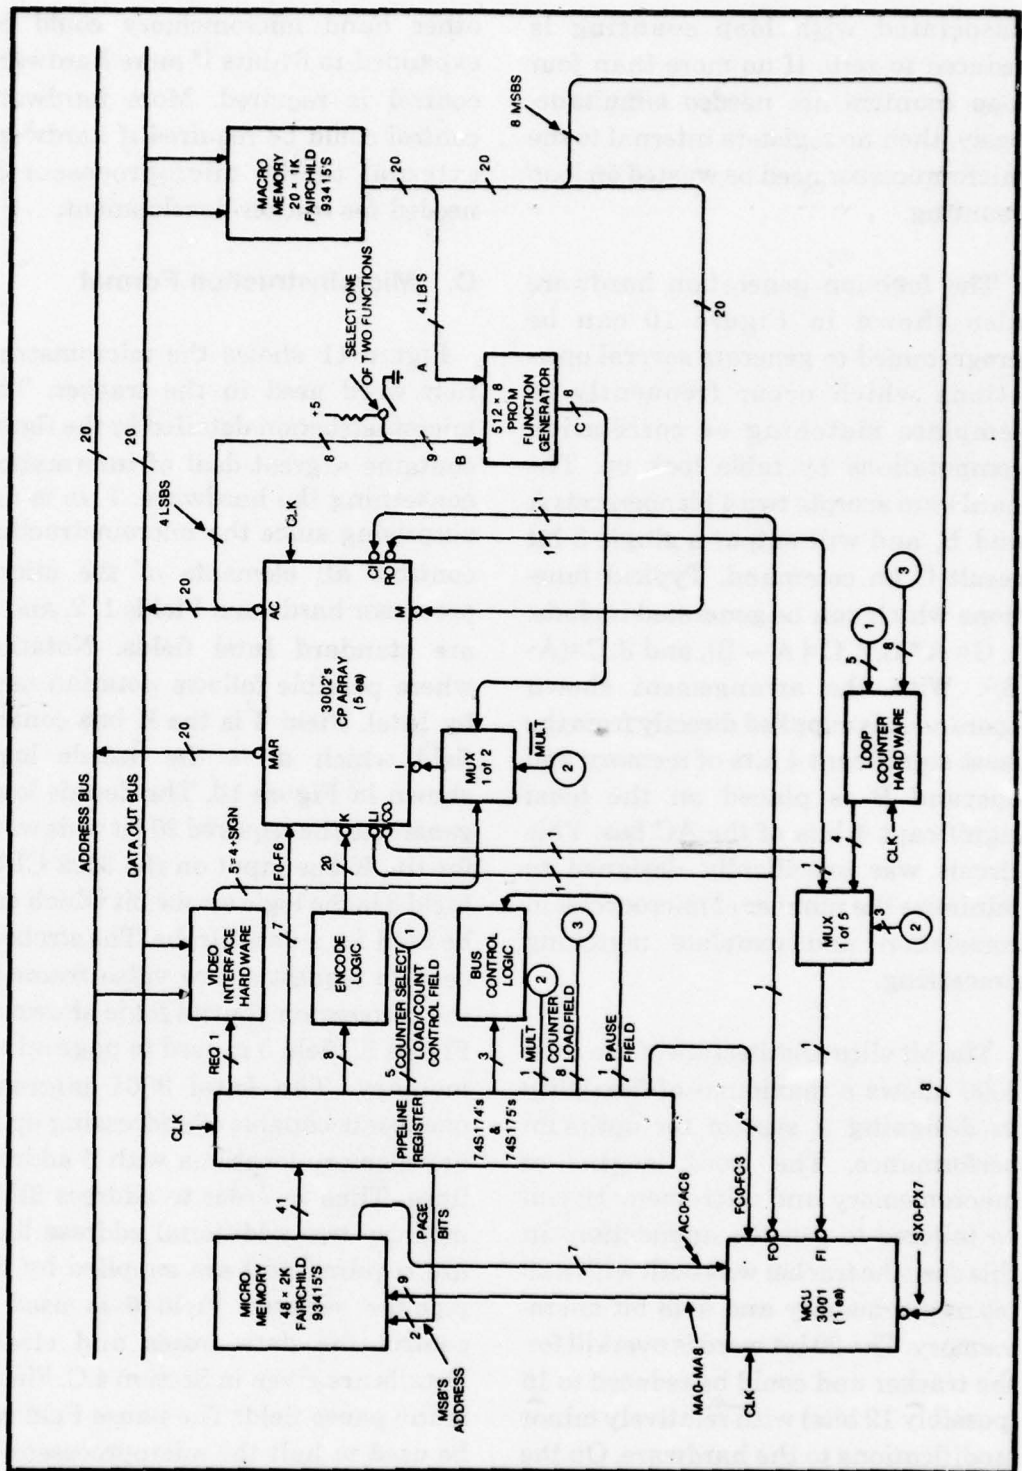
MACRO MEMORY 20 × 1K FAIRCHILD 93415'S

20

20

8 MSBS

SELECT ONE OF TWO FUNCTIONS

4 LBS

+5

8

9

A

B

C

8

512 × 8 PROM FUNCTION GENERATOR

20

ADDRESS BUS

DATA OUT BUS

20

20

4 LSBS

CLK

20

AC

CI

RO

LI

M

K

MAR

3002's CP ARRAY (5 ea)

MUX 1 of 2

MULT

2

1

1

5

8

3

1

DOP COUNTER HARD WARE

CLK

MUX 1 of 5

3

2

5=4+SIGN

7

FO-F6

20

VIDEO INTERFACE HARD WARE

ENCODE LOGIC

1

BUS CONTROL LOGIC

2

3

REQ 1

8

5

COUNTER SELECT LOAD/COUNT CONTROL FIELD

3

1 MULT

8 COUNTER LOAD FIELD

1 PAUSE FIELD

CLK

PIPELINE REGISTER 74S174's & 74S175's

41

PAGE BITS

MICRO MEMORY 48 × 2K FAIRCHILD 93415'S

2

9

MSB'S ADDRESS

7

AC0-AC6

4

FC0-FC3

FO

FI

8

SX0-PX7

MCU 3001 (1 ea)

MA0-MA8

CLK

1

4

8